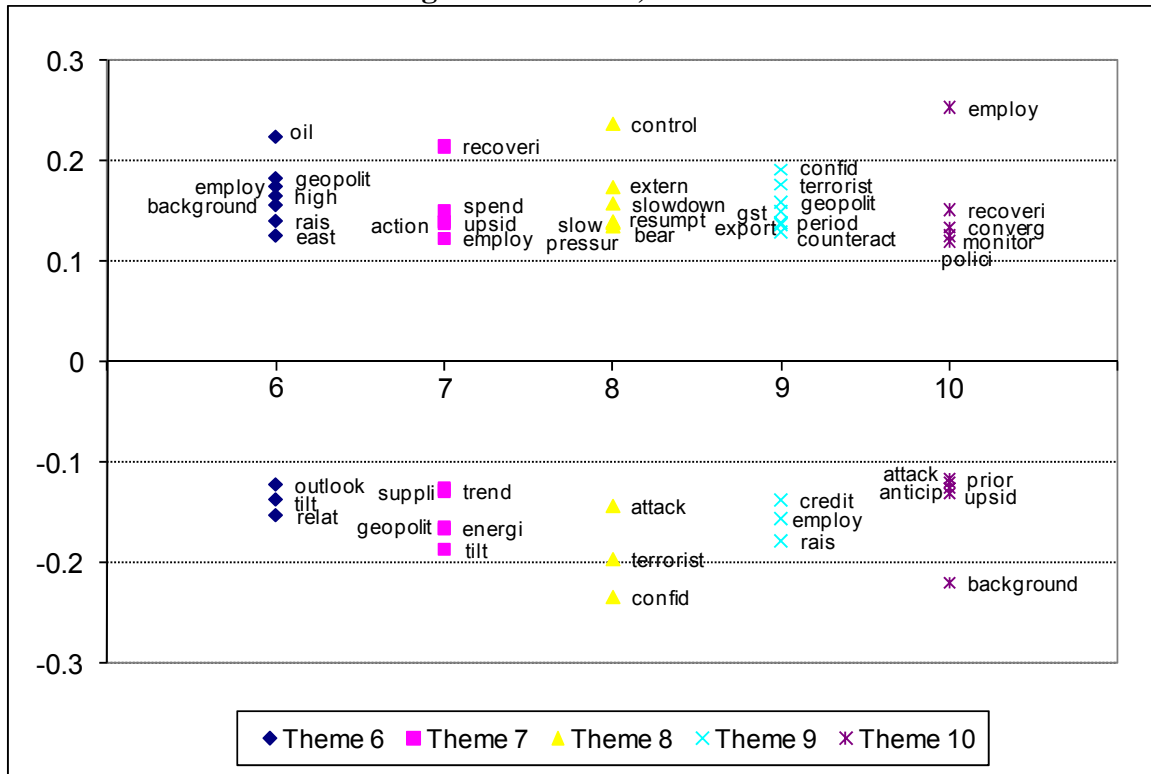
0.3
0.2
0.1
0
-0.1
-0.2
-0.3

6
7
8
9
10

oil
employ
geopolit
high
background
rais
east

recoveri
spend
action
upsid
employ

control
extern
slowdown
slow
resumpt
pressur
bear

confid
terrorist
geopolit
gst
period
export
counteract

employ
recoveri
converg
monitor
polici

outlook
tilt
relat

suppli
trend
geopolit
energi
tilt

attack
terrorist
confid

credit
employ
rais

attack
prior
anticip
upsid
background

Theme 6 Theme 7 Theme 8 Theme 9 Theme 10